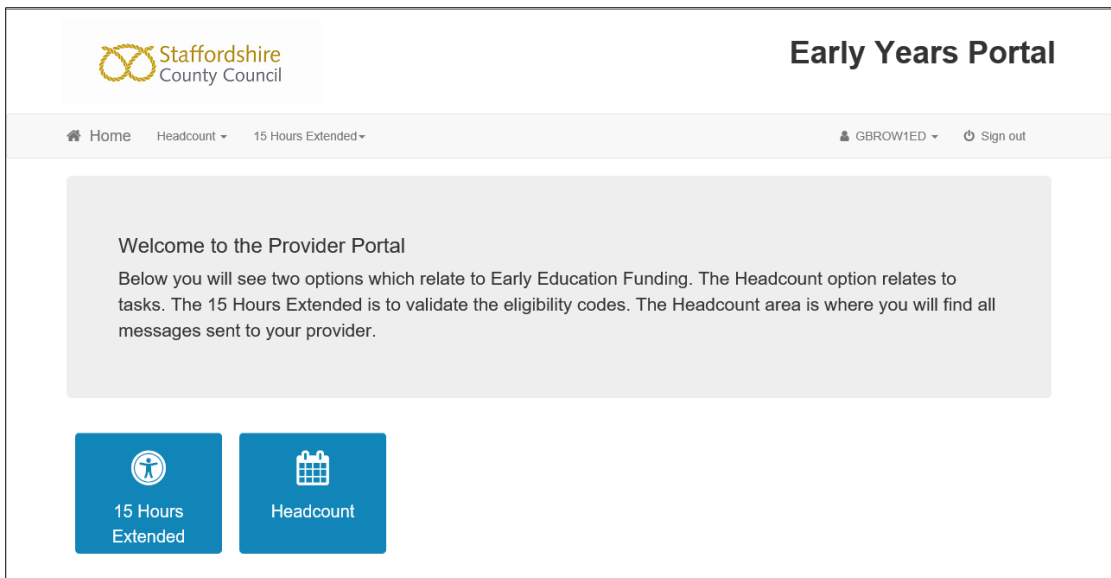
Staffordshire County Council

Early Years Portal

Home Headcount 15 Hours Extended GBROW1ED Sign out

Welcome to the Provider Portal

Below you will see two options which relate to Early Education Funding. The Headcount option relates to tasks. The 15 Hours Extended is to validate the eligibility codes. The Headcount area is where you will find all messages sent to your provider.

15 Hours Extended

Headcount